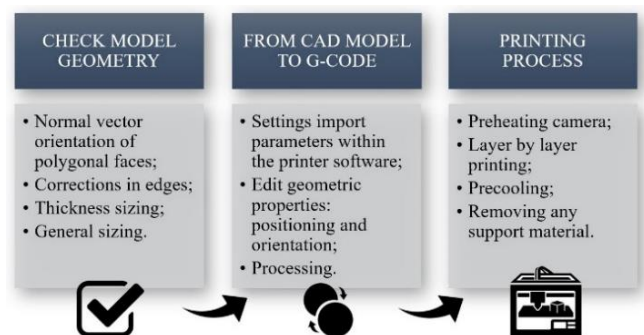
CHECK MODEL GEOMETRY

• Normal vector orientation of polygonal faces;
• Corrections in edges;
• Thickness sizing;
• General sizing.

FROM CAD MODEL TO G-CODE

• Settings import parameters within the printer software;
• Edit geometric properties: positioning and orientation;
• Processing.

PRINTING PROCESS

• Preheating camera;
• Layer by layer printing;
• Precooling;
• Removing any support material.